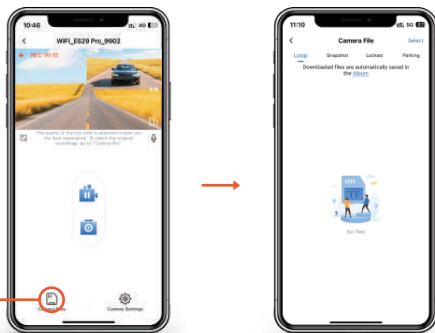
10:46
WIFI_ES20 Pro_9902
REC 00:02
The quality of the live view is adjusted to give you the best experience. To watch the original recordings, go to "Camera File"
Camera File
Camera Settings

11:10
Camera File
Select
Loop
Snapshot
Locked
Parking
Downloaded files are automatically saved in the Album
No files